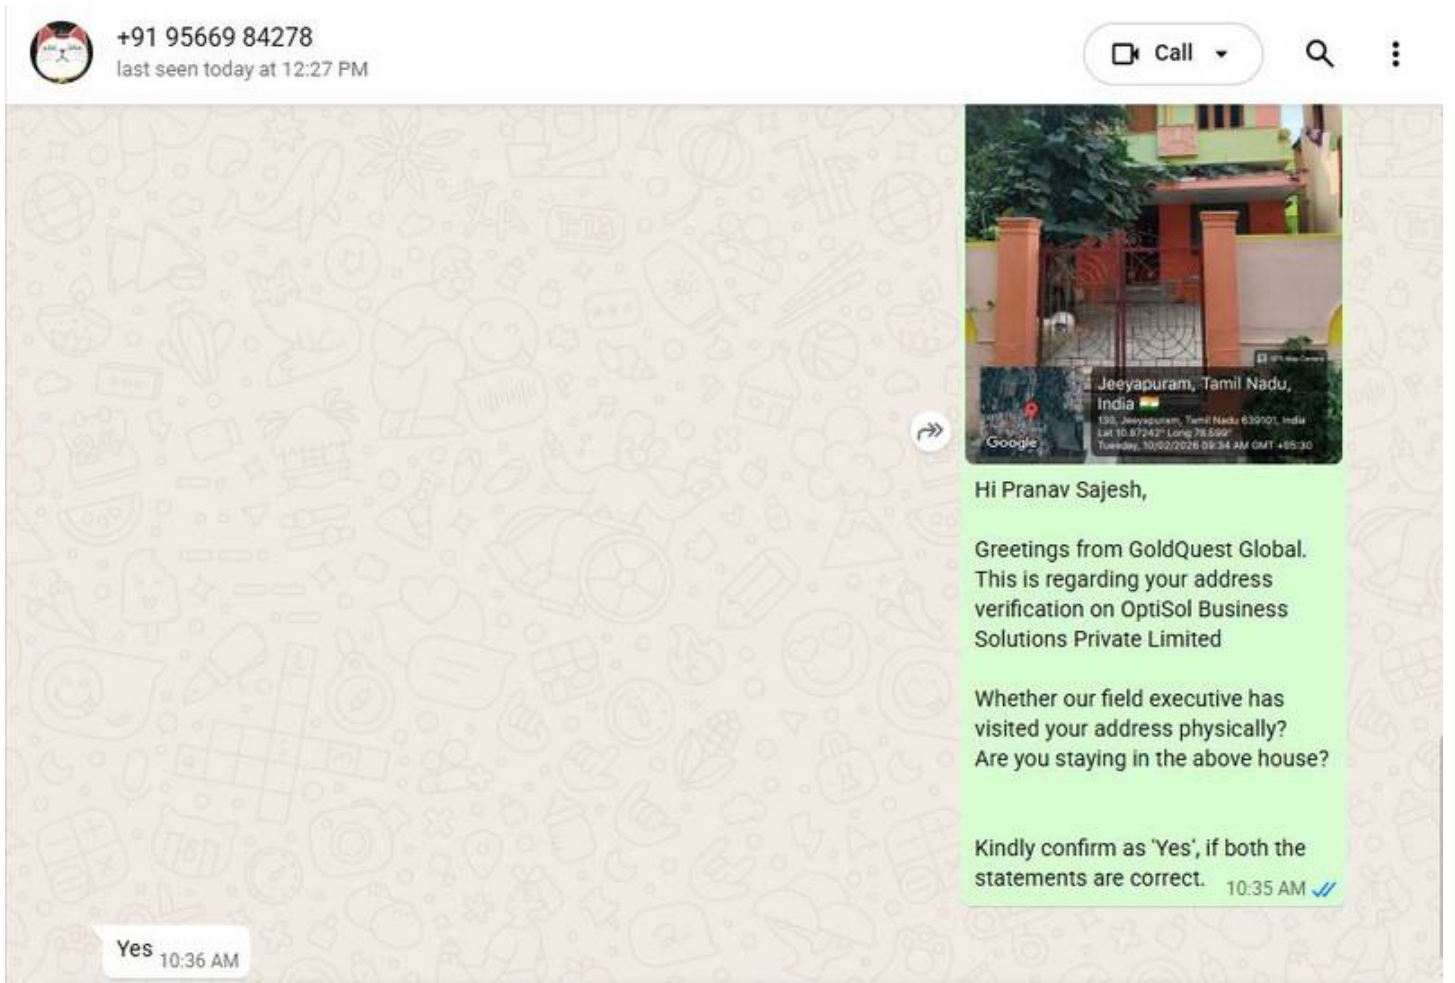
+91 95669 84278
last seen today at 12:27 PM

Call

Jeeyapuram, Tamil Nadu, India
130, Jeeyapuram, Tamil Nadu 639101, India
Lat 10.87242° Long 78.599°
Tuesday, 10/02/2026 09:34 AM GMT +05:30
Google

Hi Pranav Sajesh,

Greetings from GoldQuest Global. This is regarding your address verification on OptiSol Business Solutions Private Limited

Whether our field executive has visited your address physically?
Are you staying in the above house?

Kindly confirm as 'Yes', if both the statements are correct. 10:35 AM

Yes 10:36 AM